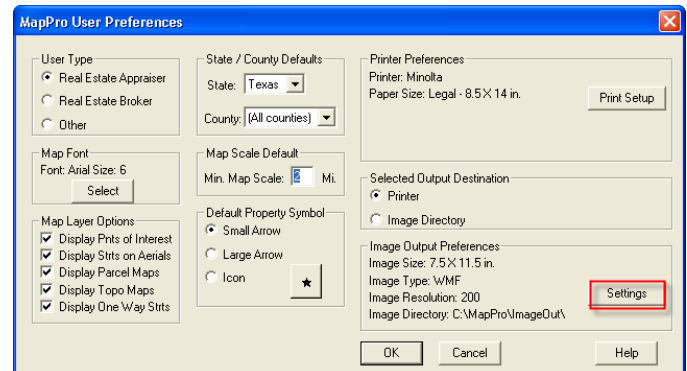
MapPro User Preferences

User Type
Real Estate Appraiser
Real Estate Broker
Other

Map Font
Font: Arial Size: 6
Select

Map Layer Options
Display Pnts of Interest
Display Strts on Aerials
Display Parcel Maps
Display Topo Maps
Display One Way Strts

State / County Defaults
State: Texas
County: (All counties)

Map Scale Default
Min. Map Scale: 2 Mi.

Default Property Symbol
Small Arrow
Large Arrow
Icon

Printer Preferences
Printer: Minolta
Paper Size: Legal - 8.5 X 14 in.
Print Setup

Selected Output Destination
Printer
Image Directory

Image Output Preferences
Image Size: 7.5 X 11.5 in.
Image Type: WMF
Image Resolution: 200
Image Directory: C:\MapPro\ImageOut\
Settings

OK
Cancel
Help